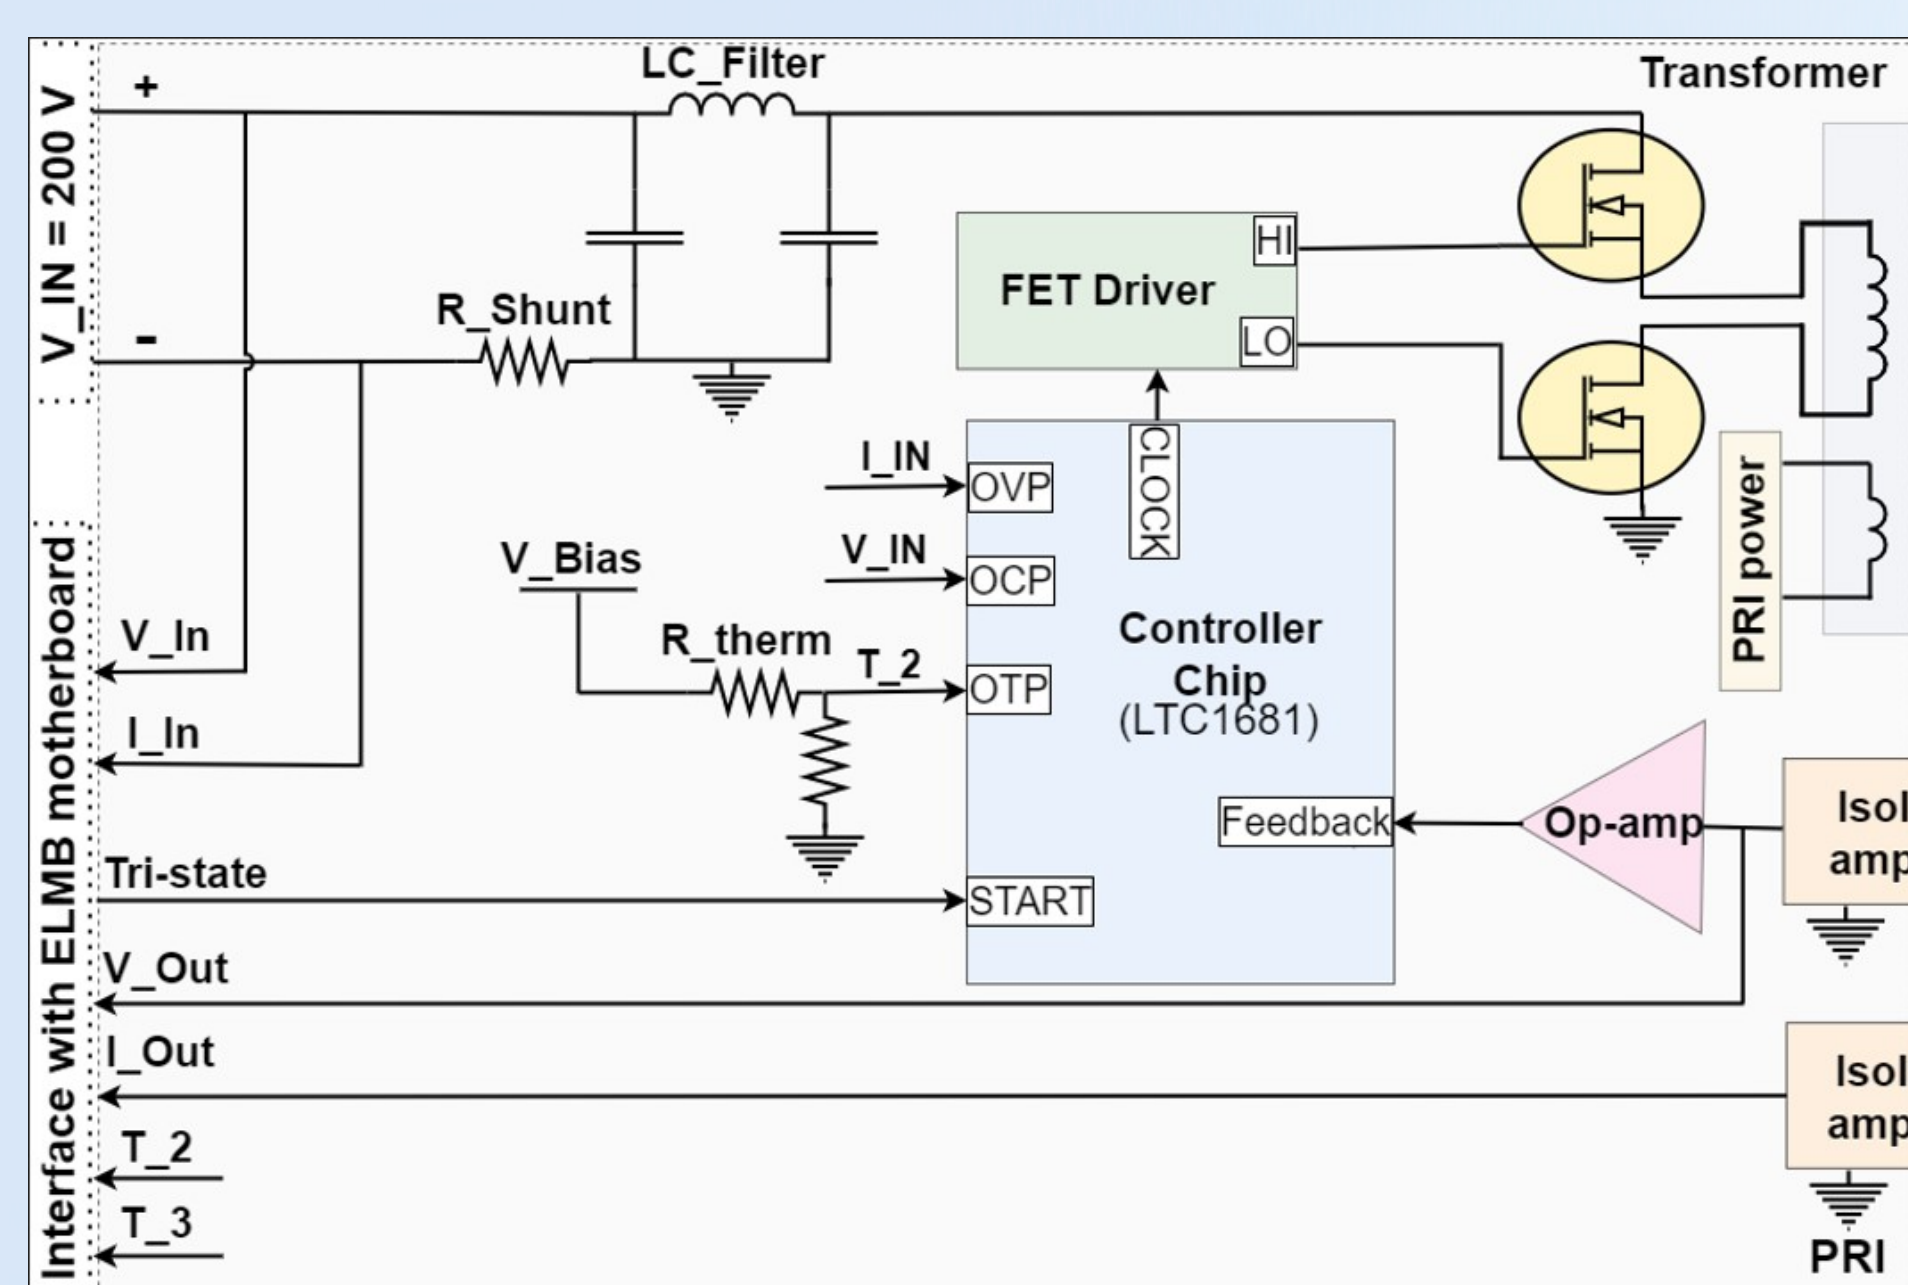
V_IN = 200 V
+
-
LC_Filter
Transformer
R_Shunt
FET Driver
HI
LO
CLOCK
I_IN
OVP
V_IN
OCP
V_Bias
R_therm
T_2
OTP
Controller Chip (LTC1681)
PRI power
Feedback
Op-amp
Isol amp
START
Interface with ELMB motherboard
V_In
I_In
Tri-state
V_Out
I_Out
T_2
T_3
Isol amp
PRI